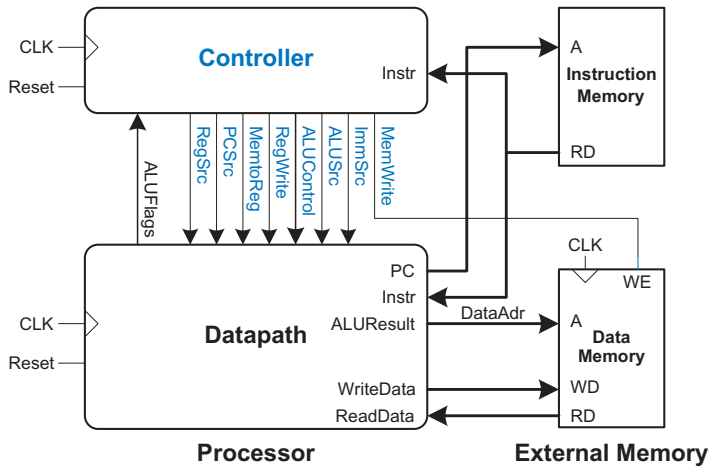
CLK
Reset
Controller
Instr
A
Instruction Memory
RD
RegSrc
PCSrc
MemtoReg
RegWrite
ALUControl
ALUSrc
ImmSrc
MemWrite
ALUFlags
CLK
WE
PC
Instr
ALUResult
DataAdr
A
Data Memory
CLK
Reset
Datapath
WriteData
WD
ReadData
RD
Processor
External Memory